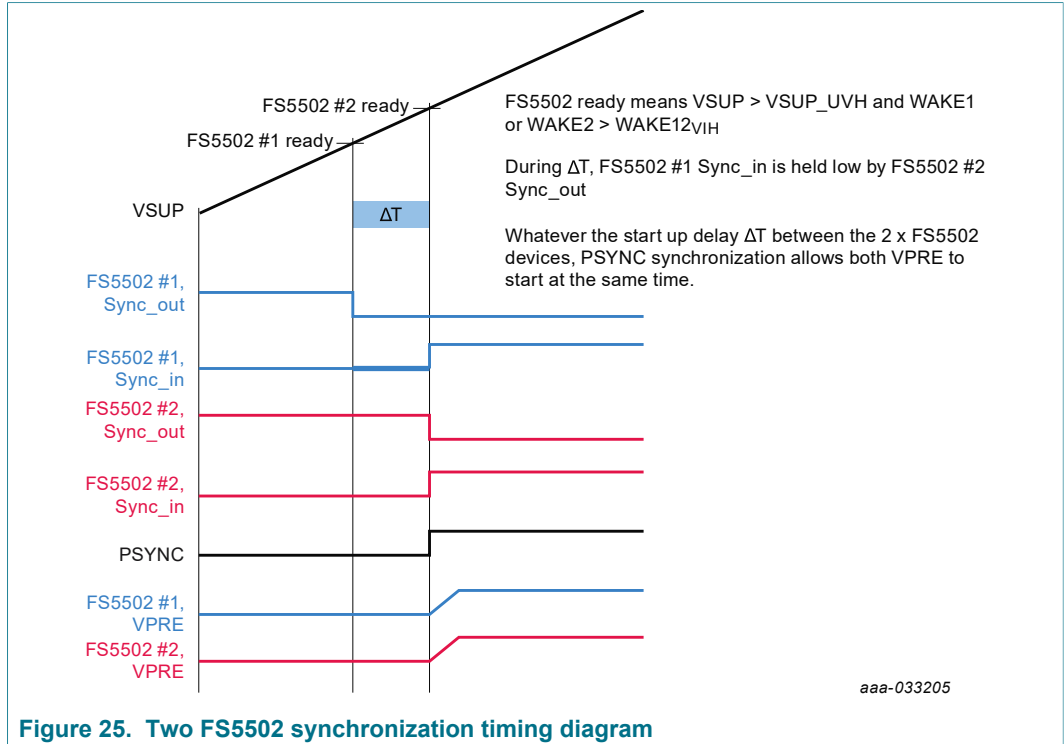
FS5502 #2 ready

FS5502 #1 ready

FS5502 ready means VSUP > VSUP_UVH and WAKE1 or WAKE2 > WAKE12$_{VIH}$

During ΔT, FS5502 #1 Sync_in is held low by FS5502 #2 Sync_out

Whatever the start up delay ΔT between the 2 x FS5502 devices, PSYNC synchronization allows both VPRE to start at the same time.

VSUP

ΔT

FS5502 #1, Sync_out

FS5502 #1, Sync_in

FS5502 #2, Sync_out

FS5502 #2, Sync_in

PSYNC

FS5502 #1, VPRE

FS5502 #2, VPRE

aaa-033205

Figure 25. Two FS5502 synchronization timing diagram